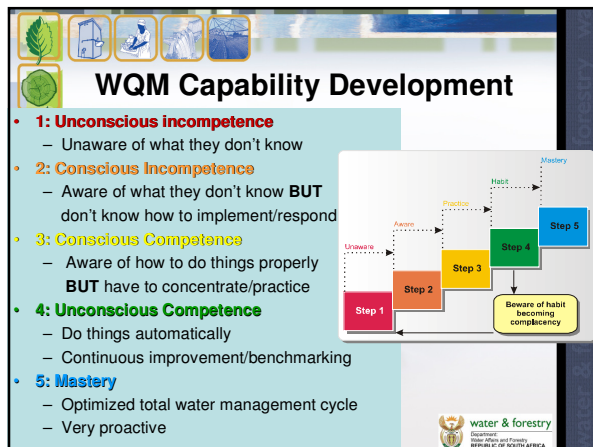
WQM Capability Development

- 1: Unconscious incompetence
  – Unaware of what they don't know
- 2: Conscious Incompetence
  – Aware of what they don't know BUT don't know how to implement/respond
- 3: Conscious Competence
  – Aware of how to do things properly BUT have to concentrate/practice
- 4: Unconscious Competence
  – Do things automatically
  – Continuous improvement/benchmarking
- 5: Mastery
  – Optimized total water management cycle
  – Very proactive

Mastery
Habit
Practice
Aware
Unaware
Step 5
Step 4
Step 3
Step 2
Step 1
Beware of habit becoming complacency

water & forestry
Department:
Water Affairs and Forestry
REPUBLIC OF SOUTH AFRICA

water & forestry